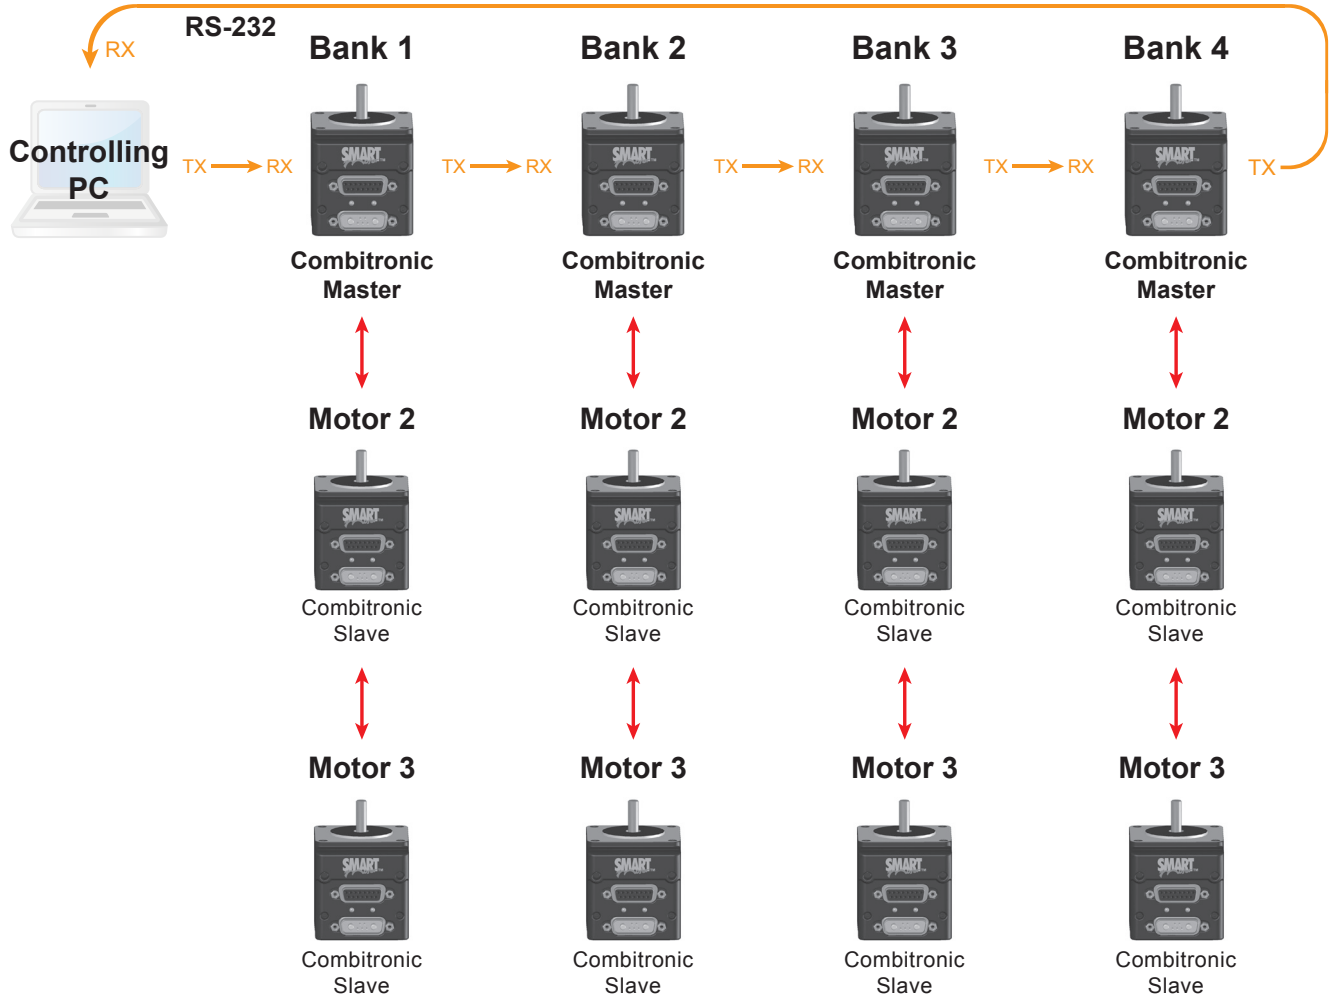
RS-232

RX

Controlling PC

TX RX

Bank 1

SMART

Combitronic Master

Motor 2

SMART

Combitronic Slave

Motor 3

SMART

Combitronic Slave

TX RX

Bank 2

SMART

Combitronic Master

Motor 2

SMART

Combitronic Slave

Motor 3

SMART

Combitronic Slave

TX RX

Bank 3

SMART

Combitronic Master

Motor 2

SMART

Combitronic Slave

Motor 3

SMART

Combitronic Slave

TX RX

Bank 4

SMART

Combitronic Master

Motor 2

SMART

Combitronic Slave

Motor 3

SMART

Combitronic Slave

TX